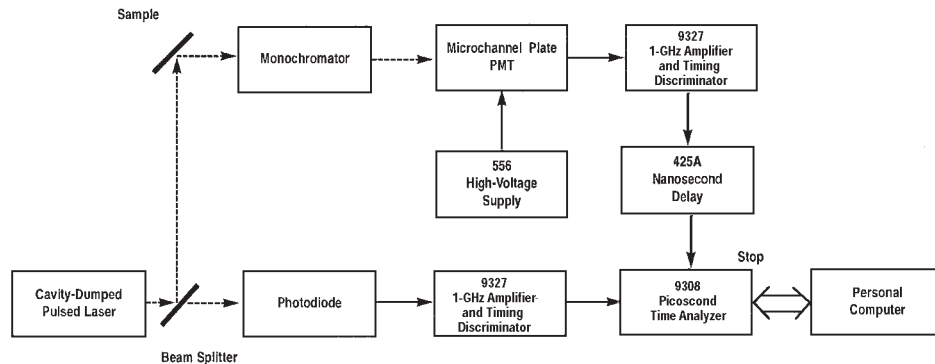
Sample

Monochromator

Microchannel Plate PMT

9327
1-GHz Amplifier and Timing Discriminator

556
High-Voltage Supply

425A
Nanosecond Delay

Stop

Cavity-Dumped Pulsed Laser

Photodiode

9327
1-GHz Amplifier and Timing Discriminator

9308
Picoscond Time Analyzer

Personal Computer

Beam Splitter